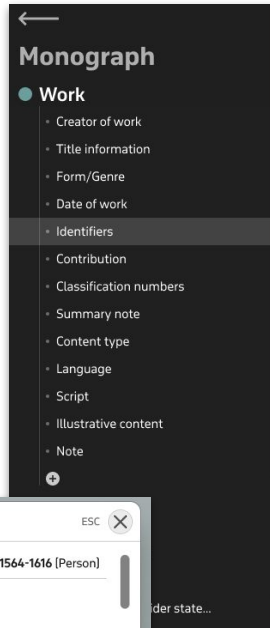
Monograph

Work

Creator of work

Title information

Form/Genre

Date of work

Identifiers

Contribution

Classification numbers

Summary note

Content type

Language

Script

Illustrative content

Note

ESC

1564-1616 [Person]

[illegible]der state...